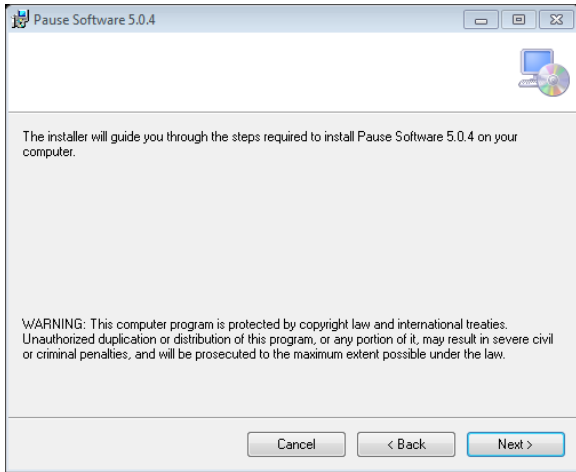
Pause Software 5.0.4

The installer will guide you through the steps required to install Pause Software 5.0.4 on your computer.

WARNING: This computer program is protected by copyright law and international treaties. Unauthorized duplication or distribution of this program, or any portion of it, may result in severe civil or criminal penalties, and will be prosecuted to the maximum extent possible under the law.

Cancel
< Back
Next >